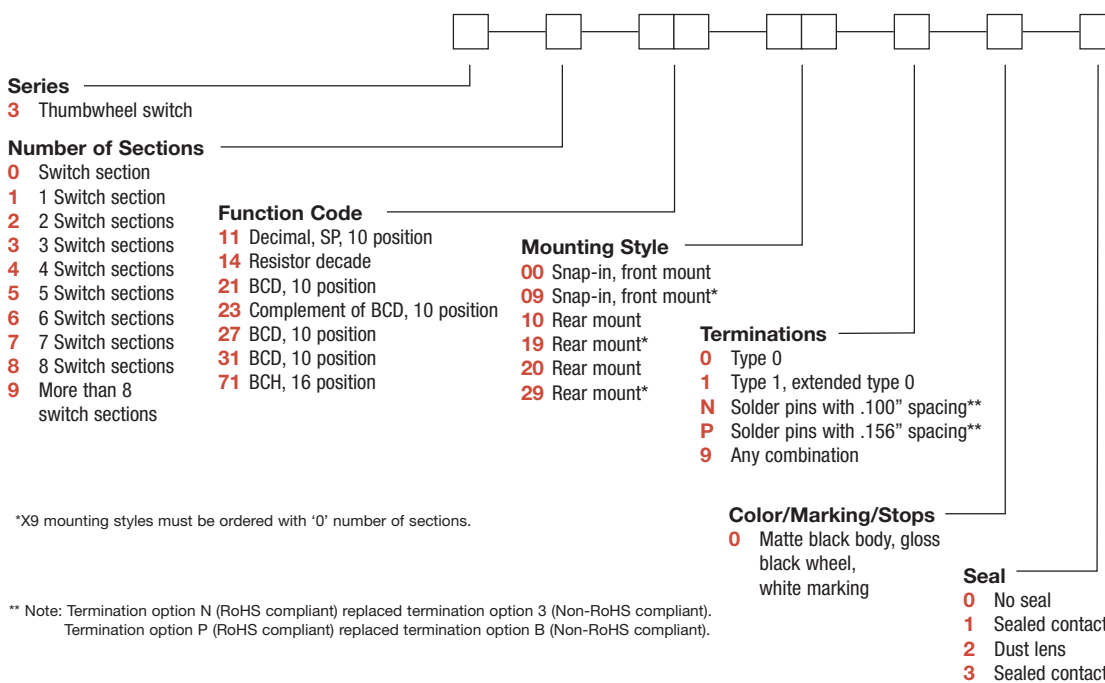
Series
3 Thumbwheel switch

Number of Sections
0 Switch section
1 1 Switch section
2 2 Switch sections
3 3 Switch sections
4 4 Switch sections
5 5 Switch sections
6 6 Switch sections
7 7 Switch sections
8 8 Switch sections
9 More than 8 switch sections

Function Code
11 Decimal, SP, 10 position
14 Resistor decade
21 BCD, 10 position
23 Complement of BCD, 10 position
27 BCD, 10 position
31 BCD, 10 position
71 BCH, 16 position

Mounting Style
00 Snap-in, front mount
09 Snap-in, front mount*
10 Rear mount
19 Rear mount*
20 Rear mount
29 Rear mount*

Terminations
0 Type 0
1 Type 1, extended type 0
N Solder pins with .100” spacing**
P Solder pins with .156” spacing**
9 Any combination

Color/Marking/Stops
0 Matte black body, gloss black wheel, white marking

Seal
0 No seal
1 Sealed contact
2 Dust lens
3 Sealed contact

*X9 mounting styles must be ordered with ‘0’ number of sections.

** Note: Termination option N (RoHS compliant) replaced termination option 3 (Non-RoHS compliant). Termination option P (RoHS compliant) replaced termination option B (Non-RoHS compliant).